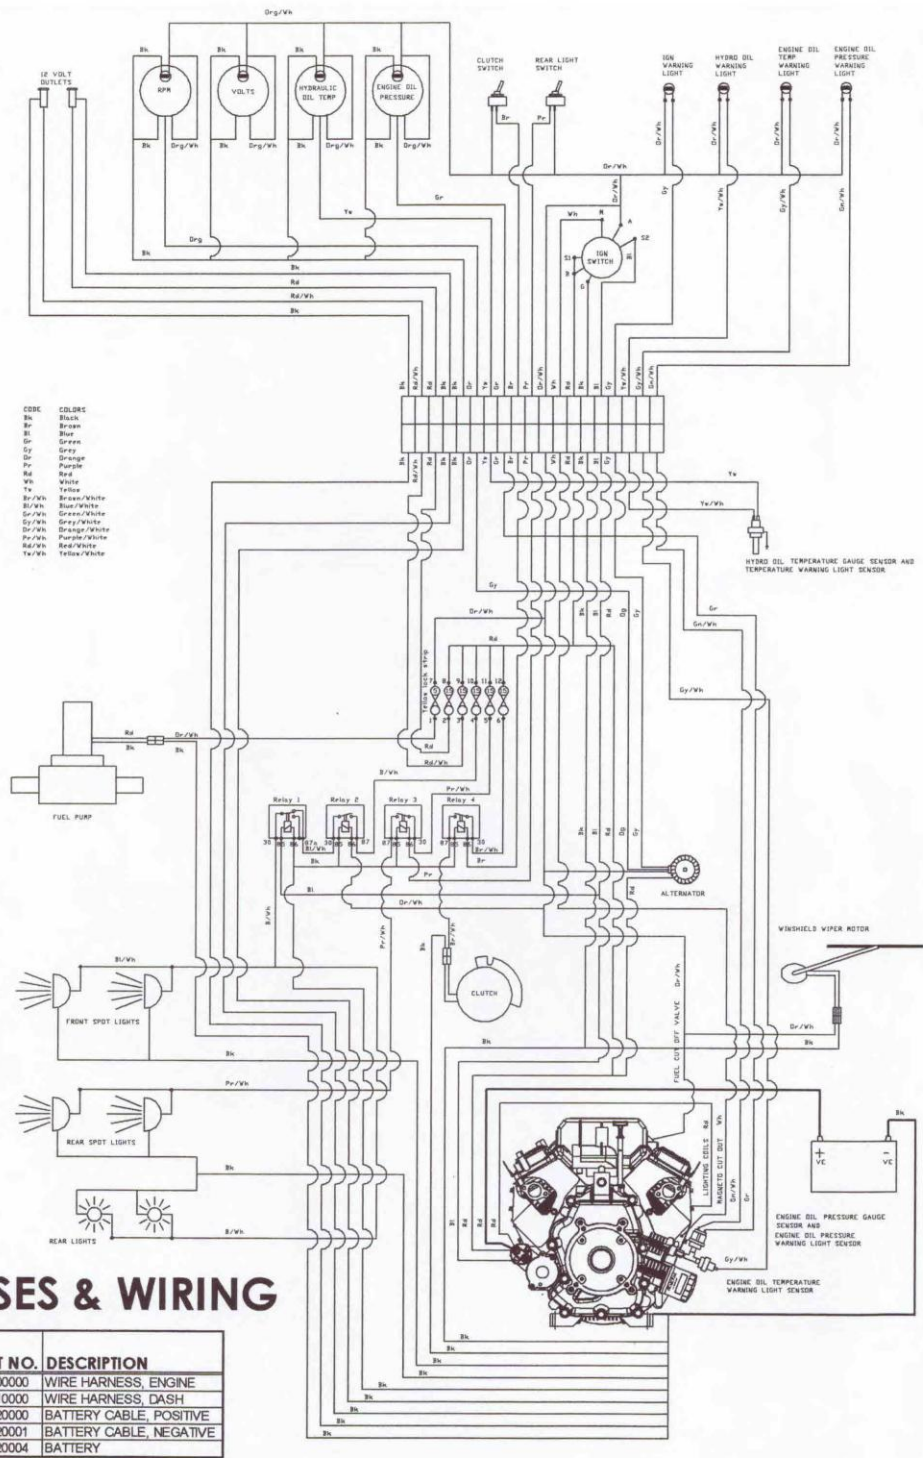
Org/Wh

Bk Bk Bk Bk

12 VOLT OUTLETS

RPM

VOLTS

HYDRAULIC OIL TEMP

ENGINE OIL PRESSURE

Bk Org/Wh Bk Org/Wh Bk Org/Wh Bk Org/Wh

CLUTCH SWITCH

REAR LIGHT SWITCH

IGN WARNING LIGHT

HYDRO OIL WARNING LIGHT

ENGINE OIL TEMP WARNING LIGHT

ENGINE OIL PRESSURE WARNING LIGHT

Br Pr

Or/Wh Or/Wh Or/Wh Or/Wh

Or/Wh

Gy Ye/Wh Gy/Wh Gn/Wh

Gr

Ye

Org

Bk

Wh

IGN SWITCH

Bk

Rd

Rd/Wh

Bk

Bk Rd/Wh Rd Rd Bk Or Ye Gr Br Pr Or/Wh Wh Rd Bk Bl Gy Ye/Wh Gy/Wh Gn/Wh

CODE COLORS
Bk Black
Br Brown
Bl Blue
Gr Green
Gy Grey
Or Orange
Pr Purple
Rd Red
Wh White
Ye Yellow
Br/Wh Brown/White
Bl/Wh Blue/White
Gr/Wh Green/White
Gy/Wh Grey/White
Or/Wh Orange/White
Pr/Wh Purple/White
Rd/Wh Red/White
Ye/Wh Yellow/White

Ye

Ye/Wh

HYDRO OIL TEMPERATURE GAUGE SENSOR AND TEMPERATURE WARNING LIGHT SENSOR

Gy

Or/Wh

Rd

Gr

Gn/Wh

Gy/Wh

Rd Or/Wh

Bk

FUEL PUMP

Rd

Rd/Wh

B/Wh

Pr/Wh

Relay 1 Relay 2 Relay 3 Relay 4

Bk

Bl

Pr

Br

Or/Wh

ALTERNATOR

B/Wh

Bl/Wh

FRONT SPOT LIGHTS

Pr/Wh

CLUTCH

WINSHIELD WIPER MOTOR

Or/Wh

Bk

FUEL CUT OFF VALVE

Bk

Pr/Wh

REAR SPOT LIGHTS

Bk

LIGHTING COILS

MAGNETO CUT OUT

Bk

+ VE

- VE

ENGINE OIL PRESSURE GAUGE SENSOR AND ENGINE OIL PRESSURE WARNING LIGHT SENSOR

REAR LIGHTS

B/Wh

Gy/Wh

ENGINE OIL TEMPERATURE WARNING LIGHT SENSOR

SES & WIRING

| T NO. | DESCRIPTION |
|---|---|
| 00000 | WIRE HARNESS, ENGINE |
| 10000 | WIRE HARNESS, DASH |
| 20000 | BATTERY CABLE, POSITIVE |
| 20001 | BATTERY CABLE, NEGATIVE |
| 20004 | BATTERY |